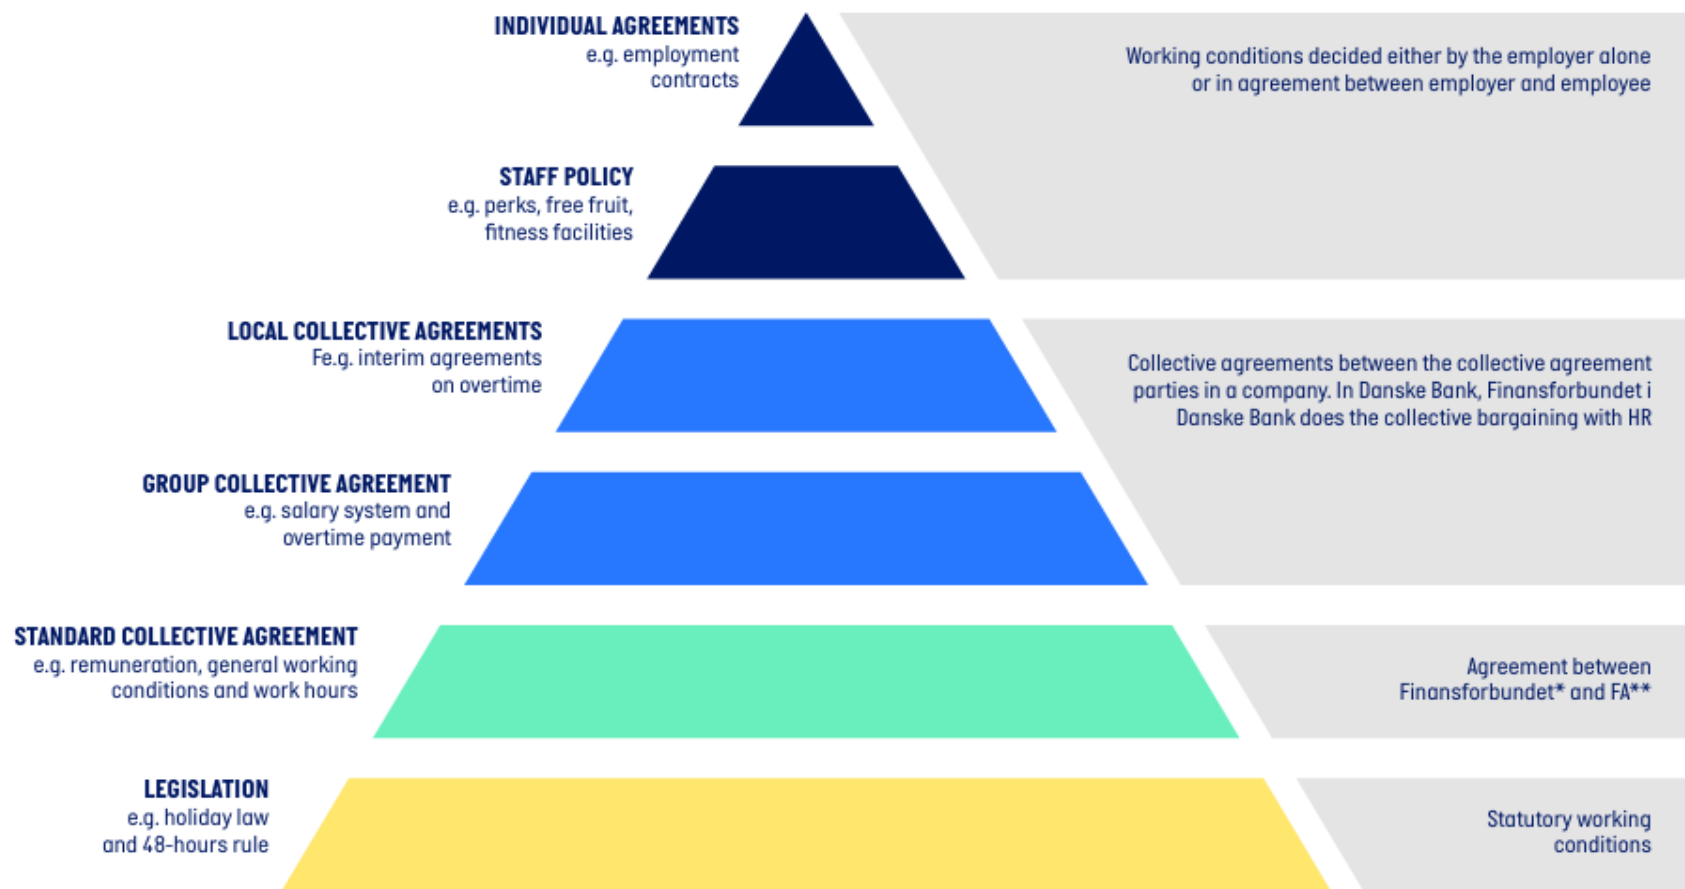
INDIVIDUAL AGREEMENTS
e.g. employment contracts

Working conditions decided either by the employer alone or in agreement between employer and employee

STAFF POLICY
e.g. perks, free fruit, fitness facilities

LOCAL COLLECTIVE AGREEMENTS
Fe.g. interim agreements on overtime

Collective agreements between the collective agreement parties in a company. In Danske Bank, Finansforbundet i Danske Bank does the collective bargaining with HR

GROUP COLLECTIVE AGREEMENT
e.g. salary system and overtime payment

STANDARD COLLECTIVE AGREEMENT
e.g. remuneration, general working conditions and work hours

Agreement between Finansforbundet* and FA**

LEGISLATION
e.g. holiday law and 48-hours rule

Statutory working conditions